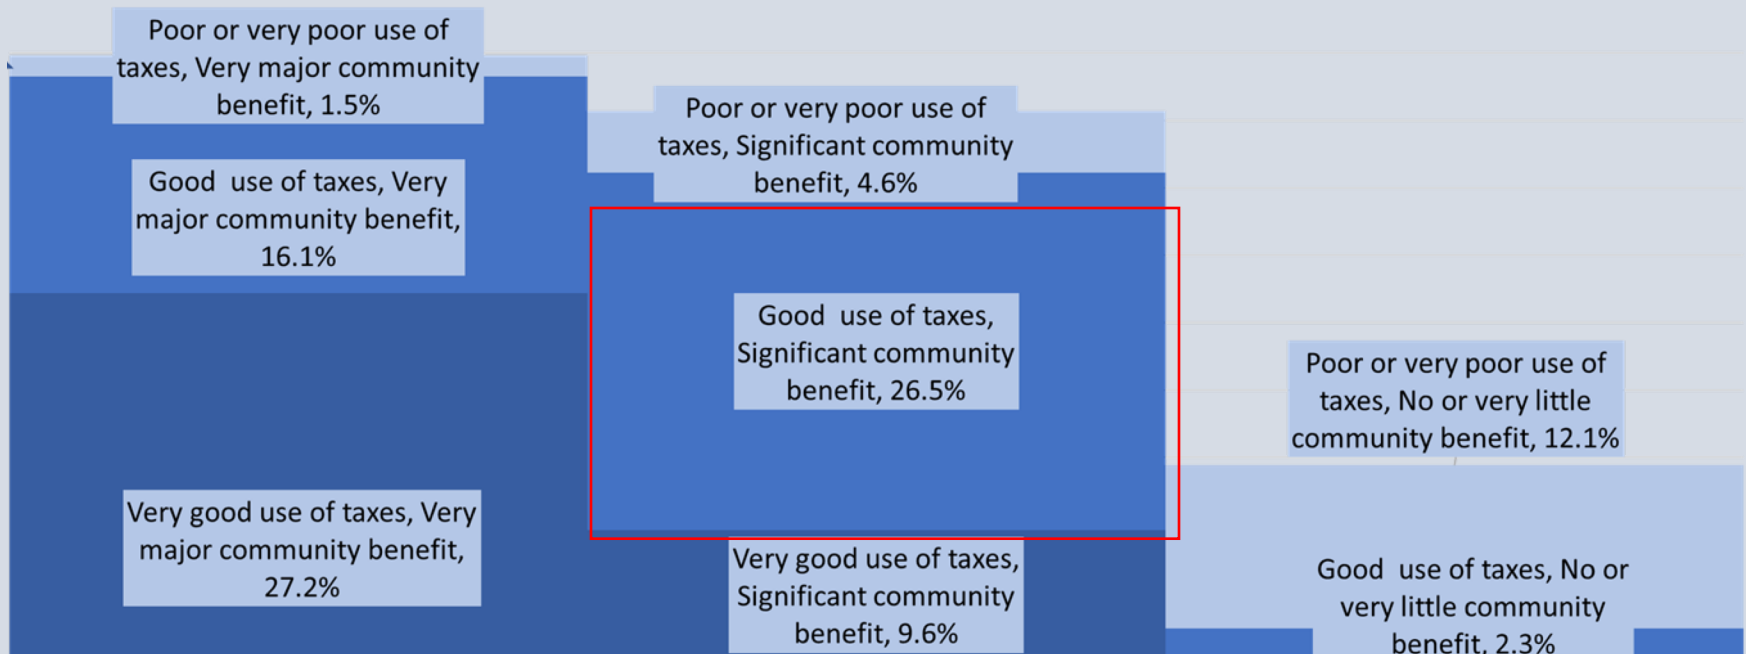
Poor or very poor use of taxes, Very major community benefit, 1.5%

Good use of taxes, Very major community benefit, 16.1%

Very good use of taxes, Very major community benefit, 27.2%

Poor or very poor use of taxes, Significant community benefit, 4.6%

Good use of taxes, Significant community benefit, 26.5%

Very good use of taxes, Significant community benefit, 9.6%

Poor or very poor use of taxes, No or very little community benefit, 12.1%

Good use of taxes, No or very little community benefit, 2.3%